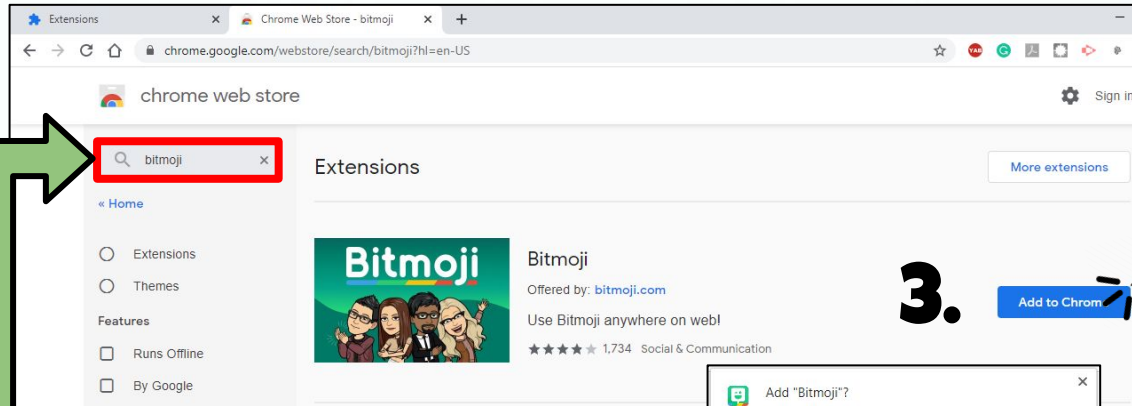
Extensions ×
Chrome Web Store - bitmoji ×
+

chrome.google.com/webstore/search/bitmoji?hl=en-US

chrome web store

Sign in

bitmoji ×

« Home

Extensions

Themes

Features

Runs Offline

By Google

Extensions

More extensions

Bitmoji

Bitmoji

Offered by: bitmoji.com

Use Bitmoji anywhere on web!

1,734 Social & Communication

3.

Add to Chrom

Add "Bitmoji"?

×